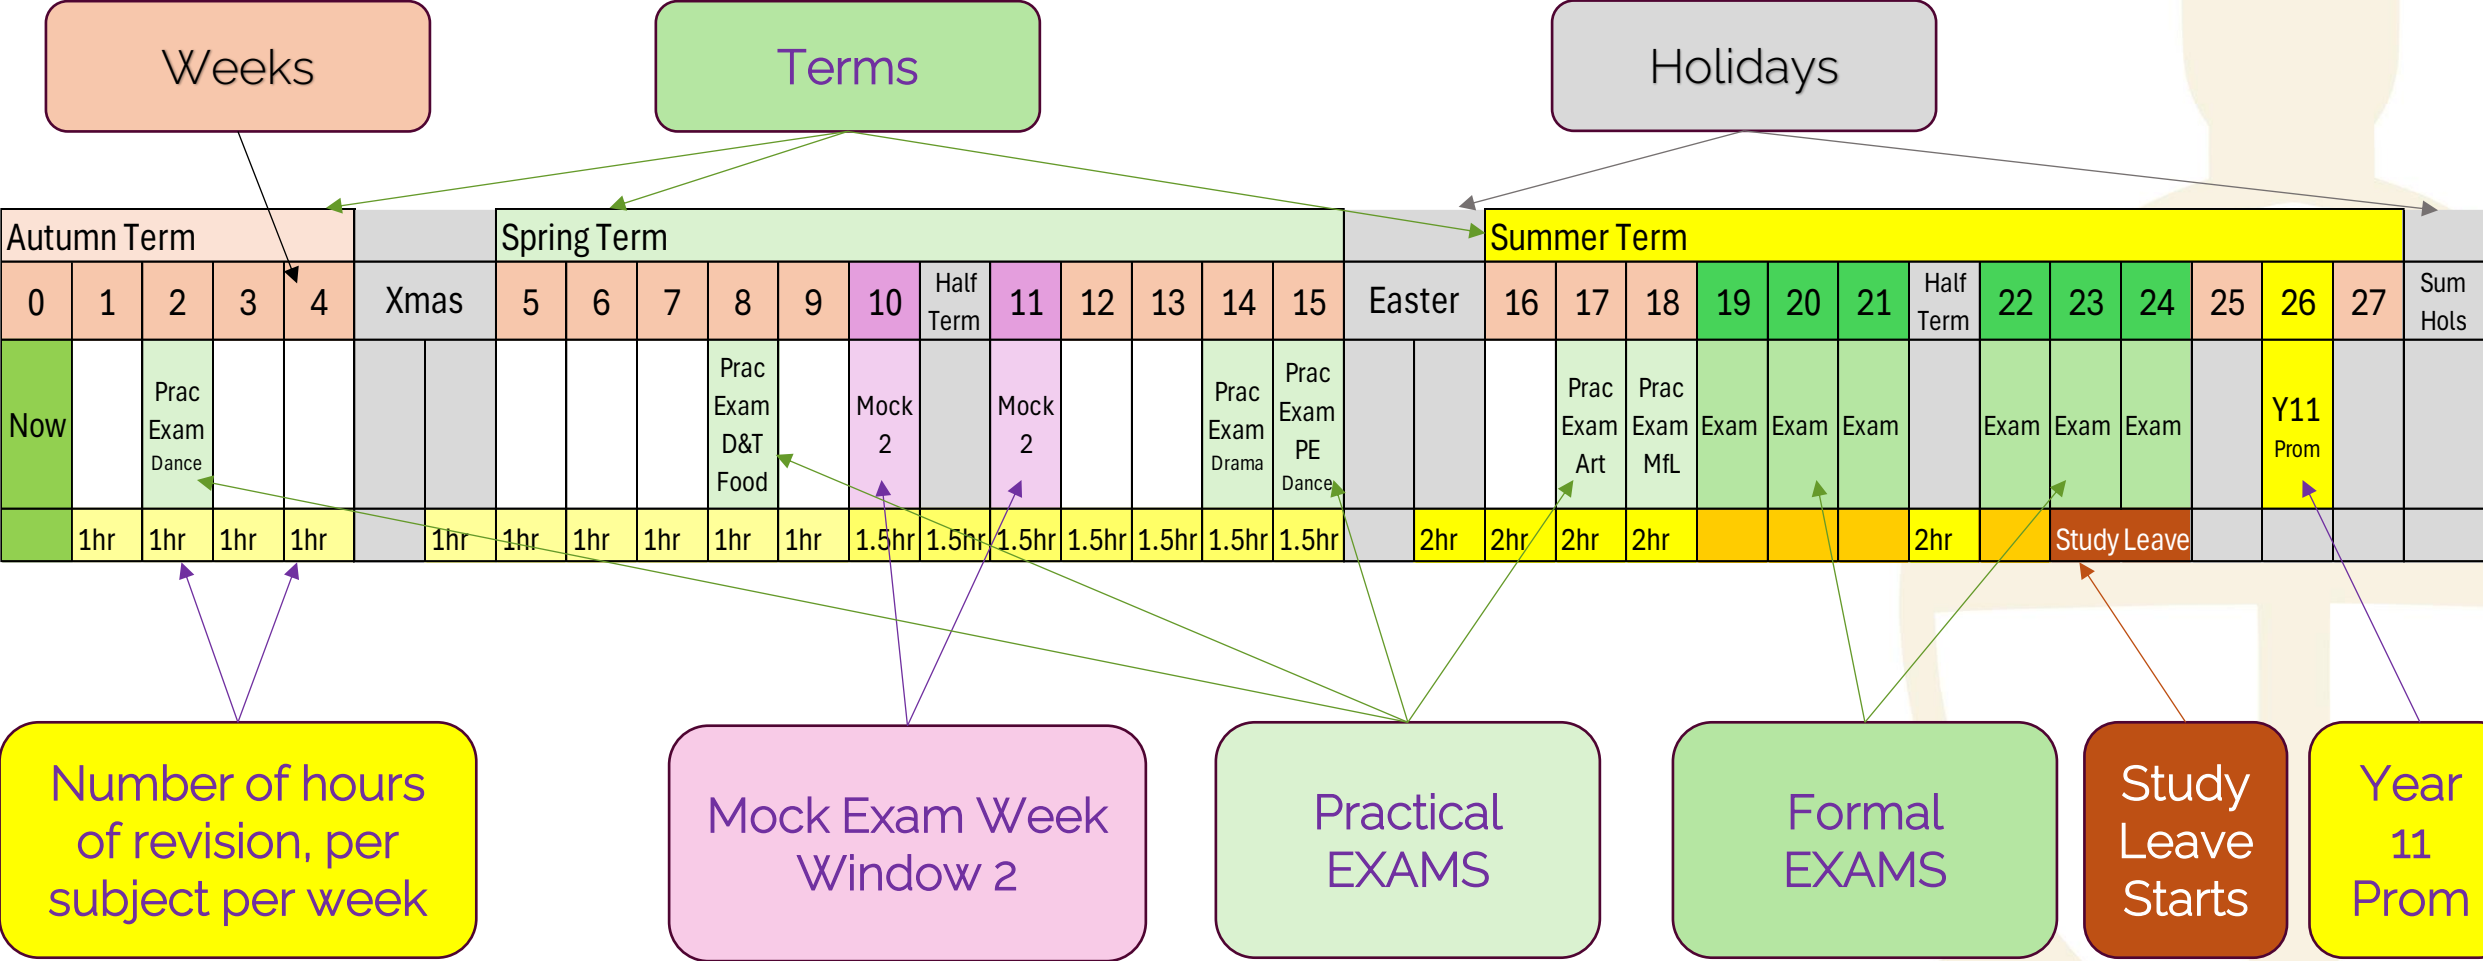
Weeks

Terms

Holidays

Autumn Term

Spring Term

Summer Term

| 0 | 1 | 2 | 3 | 4 | Xmas | 5 | 6 | 7 | 8 | 9 | 10 | Half Term | 11 | 12 | 13 | 14 | 15 | Easter | 16 | 17 | 18 | 19 | 20 | 21 | Half Term | 22 | 23 | 24 | 25 | 26 | 27 | Sum Hols |
|---|---|---|---|---|---|---|---|---|---|---|---|---|---|---|---|---|---|---|---|---|---|---|---|---|---|---|---|---|---|---|---|---|
| Now | | Prac Exam Dance | | | | | | | Prac Exam D&T Food | | Mock 2 | | Mock 2 | | | Prac Exam Drama | Prac Exam PE Dance | | | Prac Exam Art | Prac Exam MfL | Exam | Exam | Exam | | Exam | Exam | Exam | | Y11 Prom | | |
| | 1hr | 1hr | 1hr | 1hr | 1hr | 1hr | 1hr | 1hr | 1hr | 1hr | 1.5hr | 1.5hr | 1.5hr | 1.5hr | 1.5hr | 1.5hr | 1.5hr | 2hr | 2hr | 2hr | 2hr | | | | 2hr | | Study Leave | | | | | |

Number of hours of revision, per subject per week

Mock Exam Week Window 2

Practical EXAMS

Formal EXAMS

Study Leave Starts

Year 11 Prom